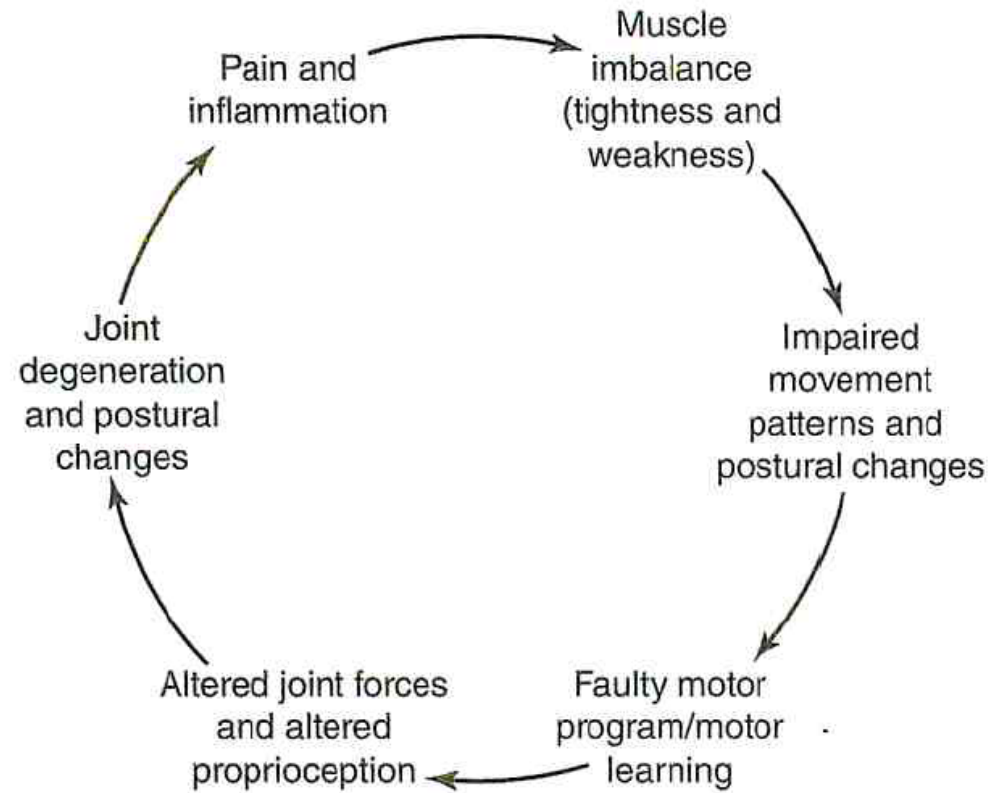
Pain and inflammation

Muscle imbalance (tightness and weakness)

Impaired movement patterns and postural changes

Faulty motor program/motor learning

Altered joint forces and altered proprioception

Joint degeneration and postural changes